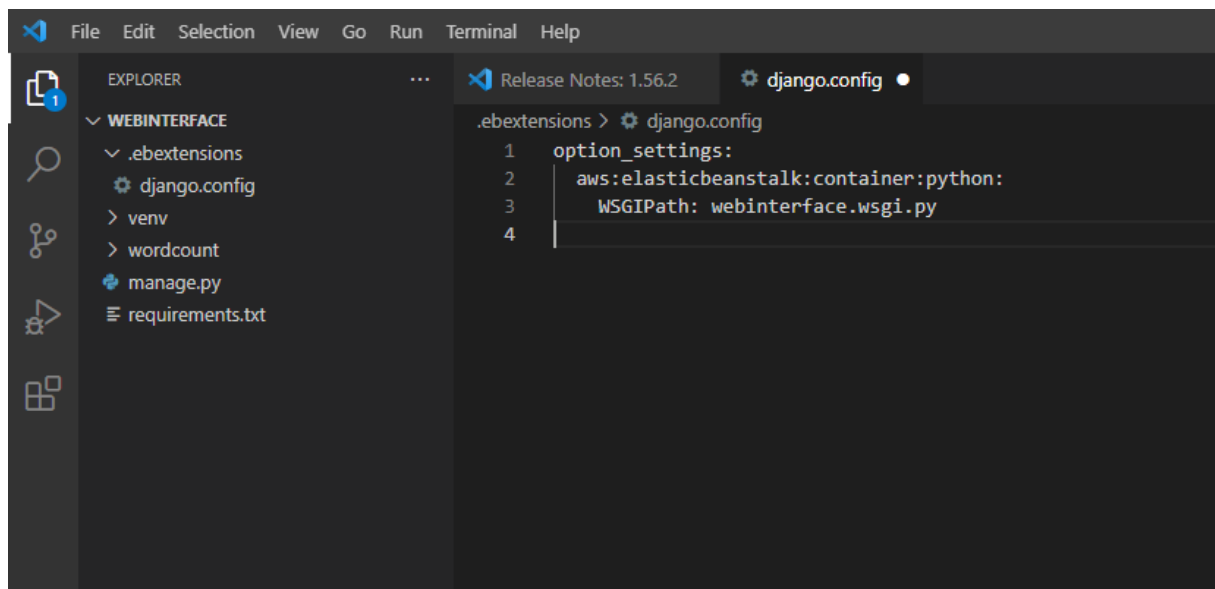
File Edit Selection View Go Run Terminal Help

1

EXPLORER ...

WEBINTERFACE
.ebextensions
django.config
venv
wordcount
manage.py
requirements.txt

Release Notes: 1.56.2
django.config

.ebextensions > django.config

1 option_settings:
2 aws:elasticbeanstalk:container:python:
3 WSGIPath: webinterface.wsgi.py
4